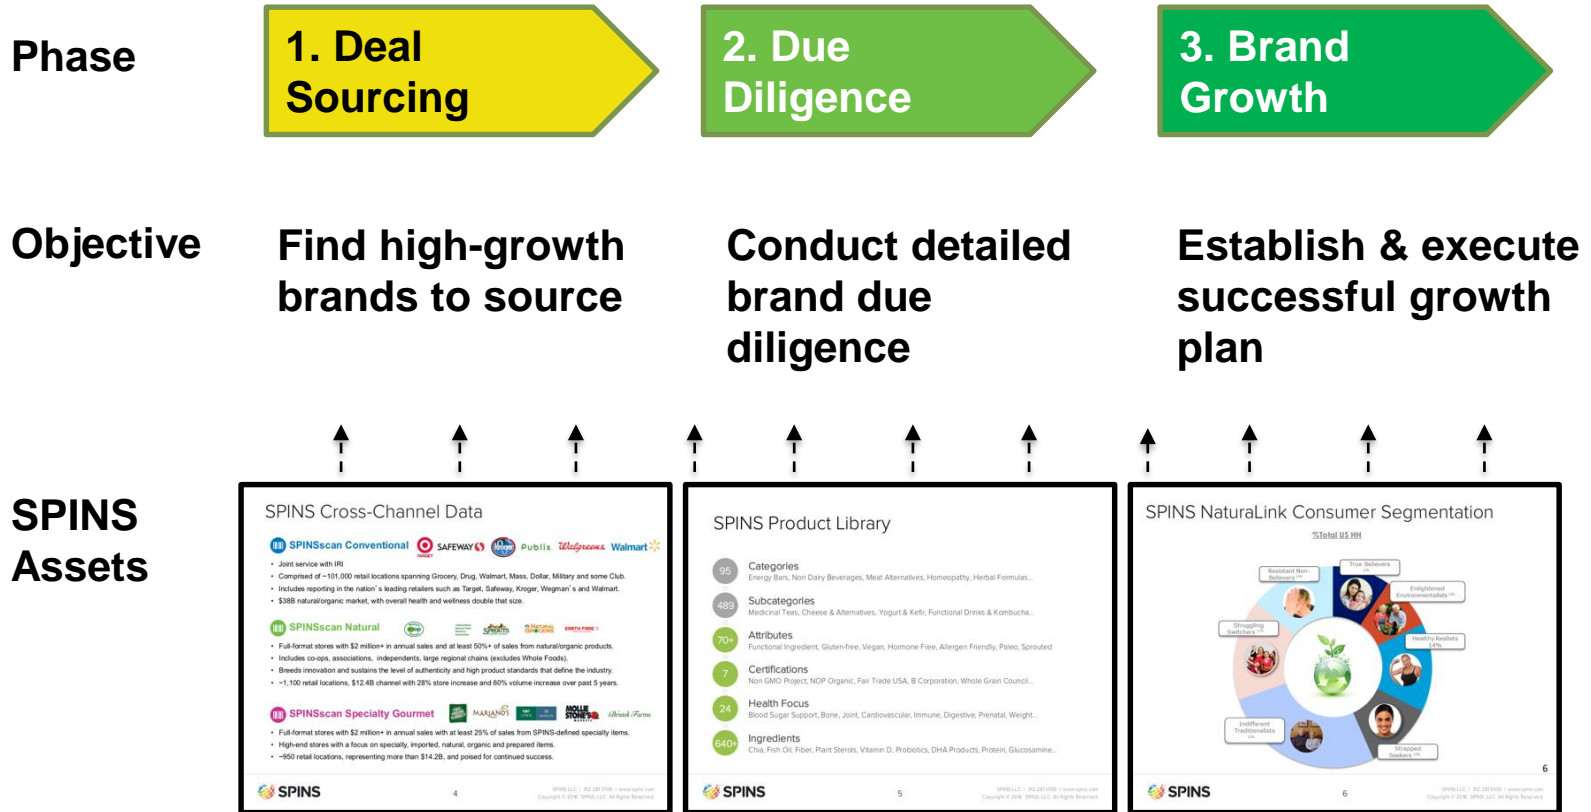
Phase

1. Deal Sourcing

2. Due Diligence

3. Brand Growth

Objective

Find high-growth brands to source

Conduct detailed brand due diligence

Establish & execute successful growth plan

SPINS Assets

SPINS Cross-Channel Data

SPINSscan Conventional SAFEWAY Publix Walgreens Walmart

• Joint service with IRI
• Comprised of ~101,000 retail locations spanning Grocery, Drug, Walmart, Mass, Dollar, Military and some Club.
• Includes reporting in the nation's leading retailers such as Target, Safeway, Kroger, Wegman's and Walmart.
• $38B natural/organic market, with overall health and wellness double that size.

SPINSscan Natural

• Full-format stores with $2 million+ in annual sales and at least 50%+ of sales from natural/organic products.
• Includes co-ops, associations, independents, large regional chains (excludes Whole Foods).
• Breeds innovation and sustains the level of authenticity and high product standards that define the industry.
• ~1,100 retail locations, $12.4B channel with 28% store increase and 60% volume increase over past 5 years.

SPINSscan Specialty Gourmet MARIANO'S MOLLIE STONE'S

• Full-format stores with $2 million+ in annual sales with at least 25% of sales from SPINS-defined specialty items.
• High-end stores with a focus on specialty, imported, natural, organic and prepared items.
• ~950 retail locations, representing more than $14.2B, and poised for continued success.

SPINS 4

SPINS Product Library

95 Categories
Energy Bars, Non Dairy Beverages, Meat Alternatives, Homeopathy, Herbal Formulas...

489 Subcategories
Medicinal Teas, Cheese & Alternatives, Yogurt & Kefir, Functional Drinks & Kombucha...

70+ Attributes
Functional Ingredient, Gluten-free, Vegan, Hormone Free, Allergen Friendly, Paleo, Sprouted

7 Certifications
Non GMO Project, NOP Organic, Fair Trade USA, B Corporation, Whole Grain Council...

24 Health Focus
Blood Sugar Support, Bone, Joint, Cardiovascular, Immune, Digestive, Prenatal, Weight...

640+ Ingredients
Chia, Fish Oil, Fiber, Plant Sterols, Vitamin D, Probiotics, DHA Products, Protein, Glucosamine...

SPINS 5

SPINS NaturaLink Consumer Segmentation

%Total US HH

Resistant Non-Believers
True Believers
Enlightened Environmentalists
Struggling Switchers
Healthy Realists 14%
Indifferent Traditionalists
Strapped Seekers

6

SPINS 6